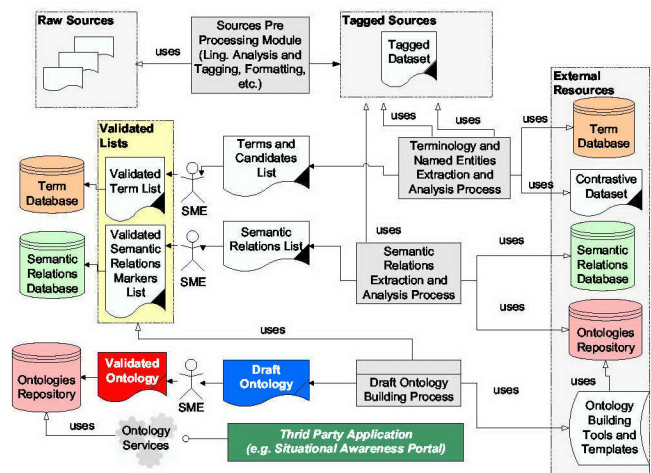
Raw Sources

uses

Sources Pre Processing Module (Ling. Analysis and Tagging, Formatting, etc.)

Tagged Sources

Tagged Dataset

External Resources

uses

uses

Term Database

Validated Lists

Terms and Candidates List

Terminology and Named Entities Extraction and Analysis Process

uses

Contrastive Dataset

Term Database

Validated Term List

SME

uses

Semantic Relations List

uses

Semantic Relations Database

Semantic Relations Database

Validated Semantic Relations Markers List

SME

Semantic Relations Extraction and Analysis Process

uses

Ontologies Repository

uses

Ontologies Repository

Validated Ontology

SME

Draft Ontology

Draft Ontology Building Process

uses

uses

Ontology Building Tools and Templates

uses

Ontology Services

Third Party Application (e.g. Situational Awareness Portal)